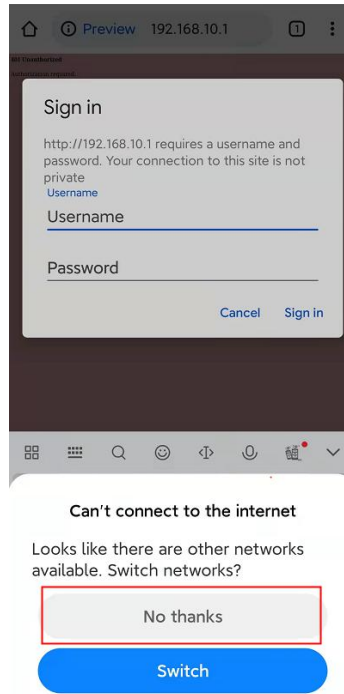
Preview 192.168.10.1

1

401 Unauthorized

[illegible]

Sign in

http://192.168.10.1 requires a username and password. Your connection to this site is not private

Username

Username

Password

Cancel Sign in

Can't connect to the internet

Looks like there are other networks available. Switch networks?

No thanks

Switch